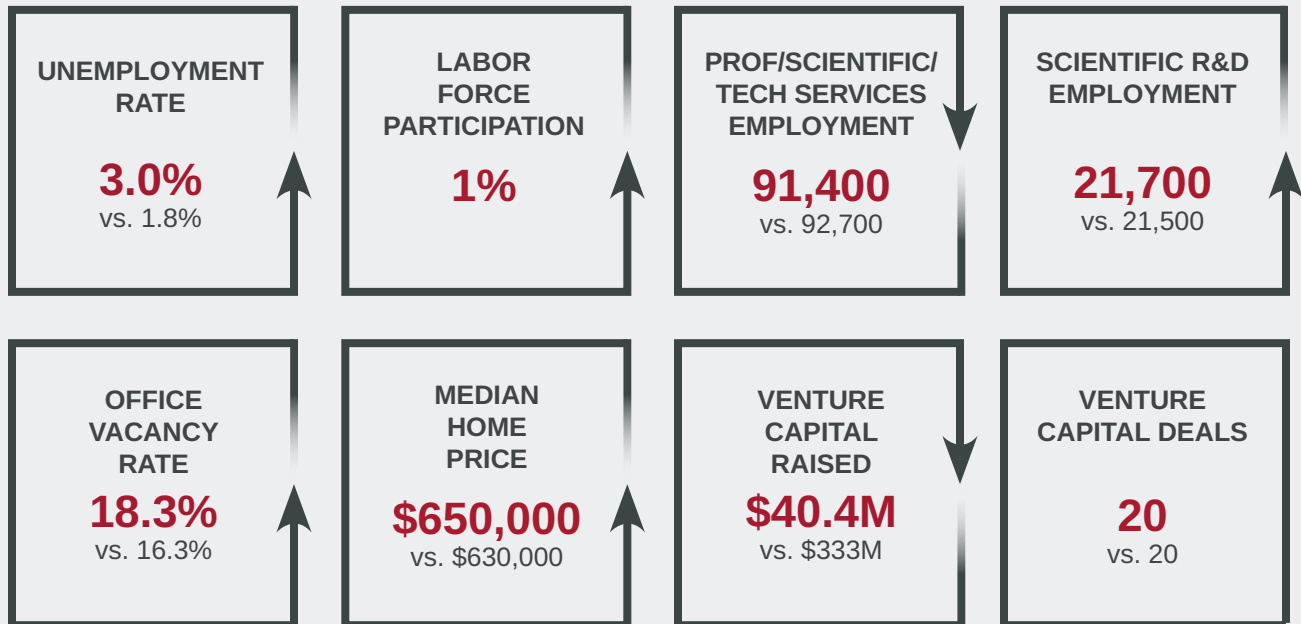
UNEMPLOYMENT RATE

3.0%
vs. 1.8%

LABOR FORCE PARTICIPATION

1%

PROF/SCIENTIFIC/ TECH SERVICES EMPLOYMENT

91,400
vs. 92,700

SCIENTIFIC R&D EMPLOYMENT

21,700
vs. 21,500

OFFICE VACANCY RATE

18.3%
vs. 16.3%

MEDIAN HOME PRICE

$650,000
vs. $630,000

VENTURE CAPITAL RAISED

$40.4M
vs. $333M

VENTURE CAPITAL DEALS

20
vs. 20